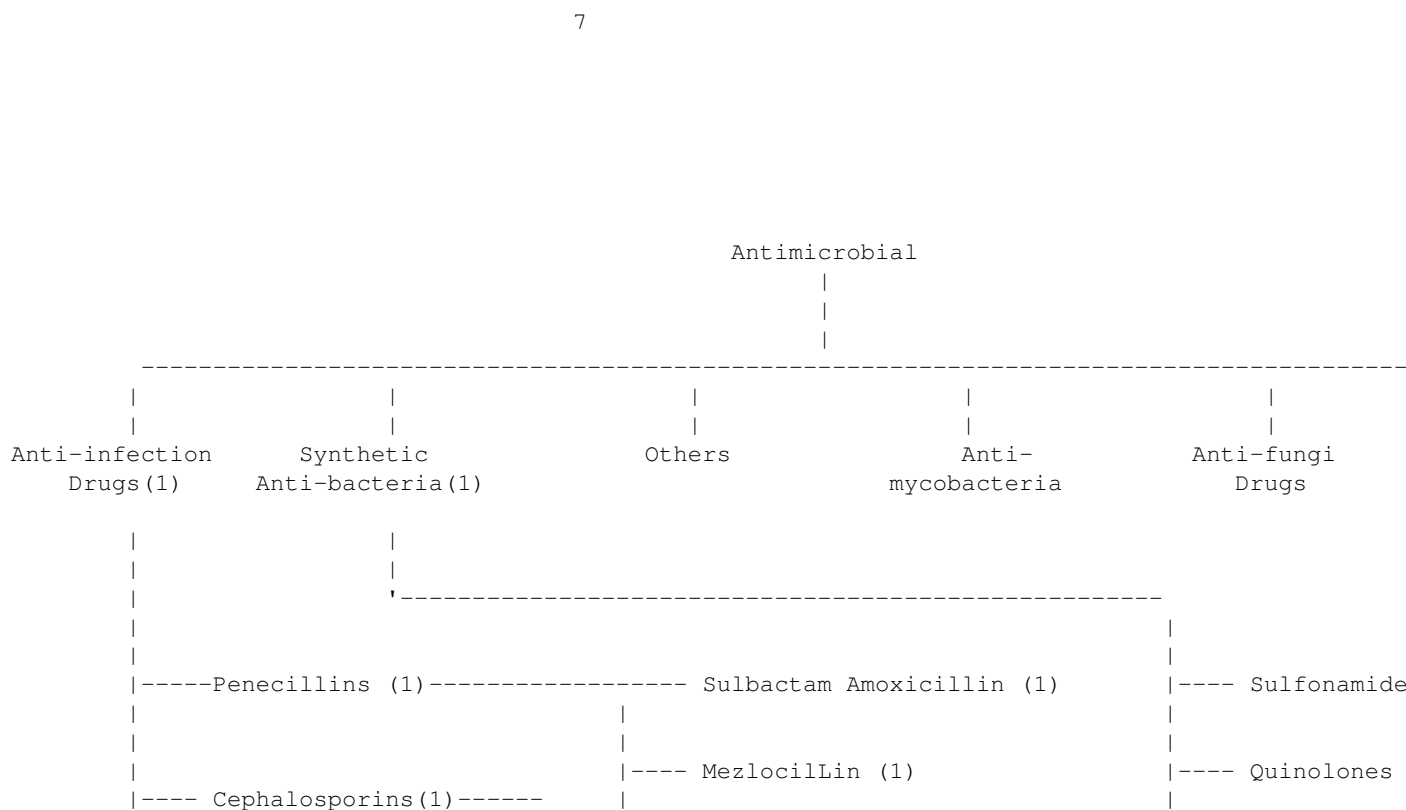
7

Antimicrobial

Anti-infection Drugs(1)

Synthetic Anti-bacteria(1)

Others

Anti-mycobacteria

Anti-fungi Drugs

Penecillins (1)

Sulbactam Amoxicillin (1)

Sulfonamide

MezlocilLin (1)

Quinolones

Cephalosporins(1)